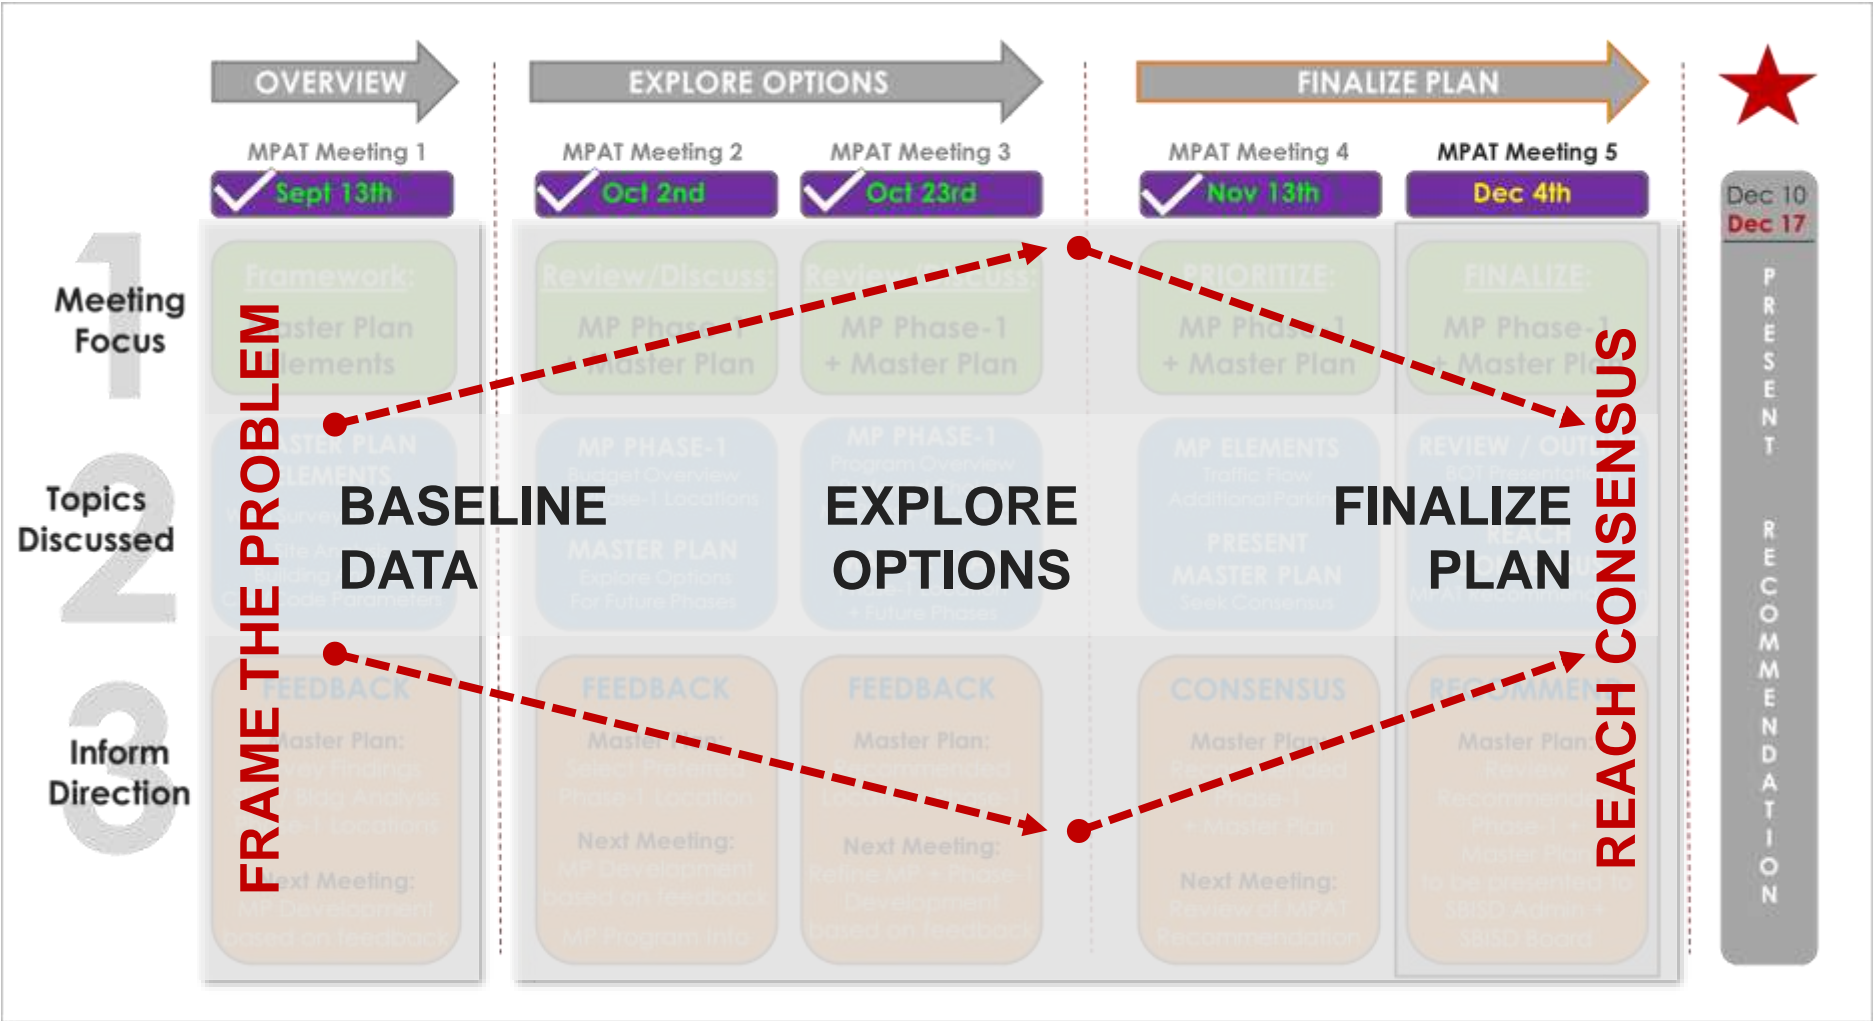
OVERVIEW

EXPLORE OPTIONS

FINALIZE PLAN

MPAT Meeting 1
Sept 13th

MPAT Meeting 2
Oct 2nd

MPAT Meeting 3
Oct 23rd

MPAT Meeting 4
Nov 13th

MPAT Meeting 5
Dec 4th

Dec 10
Dec 17

PRESENT RECOMMENDATION

1 Meeting Focus

2 Topics Discussed

3 Inform Direction

Framework: Master Plan Elements

Review/Discuss: MP Phase-1 + Master Plan

Review/Discuss: MP Phase-1 + Master Plan

PRIORITIZE: MP Phase-1 + Master Plan

FINALIZE: MP Phase-1 + Master Plan

MASTER PLAN ELEMENTS

MP PHASE-1
Budget Overview
Phase-1 Locations
MASTER PLAN
Explore Options
For Future Phases

MP PHASE-1
Program Overview
+ Future Phases

MP ELEMENTS
Traffic Flow
Additional Parking
PRESENT MASTER PLAN
Seek Consensus

REVIEW / OUTREACH

FEEDBACK
Master Plan:
Next Meeting:
MP Development based on feedback

FEEDBACK
Master Plan:
Select Preferred Phase-1 Location
Next Meeting:
MP Development based on feedback
MP Program Info

FEEDBACK
Master Plan:
Recommended Location Phase-1
Next Meeting:
Refine MP + Phase-1 Development based on feedback

CONSENSUS
Master Plan:
Recommended Phase-1 + Master Plan
Next Meeting:
Review of MPAT Recommendation

RECOMMEND
Master Plan:
Review Recommended Phase-1 + Master Plan to be presented to SBISD Admin + SBISD Board

FRAME THE PROBLEM

BASELINE DATA

EXPLORE OPTIONS

FINALIZE PLAN

REACH CONSENSUS